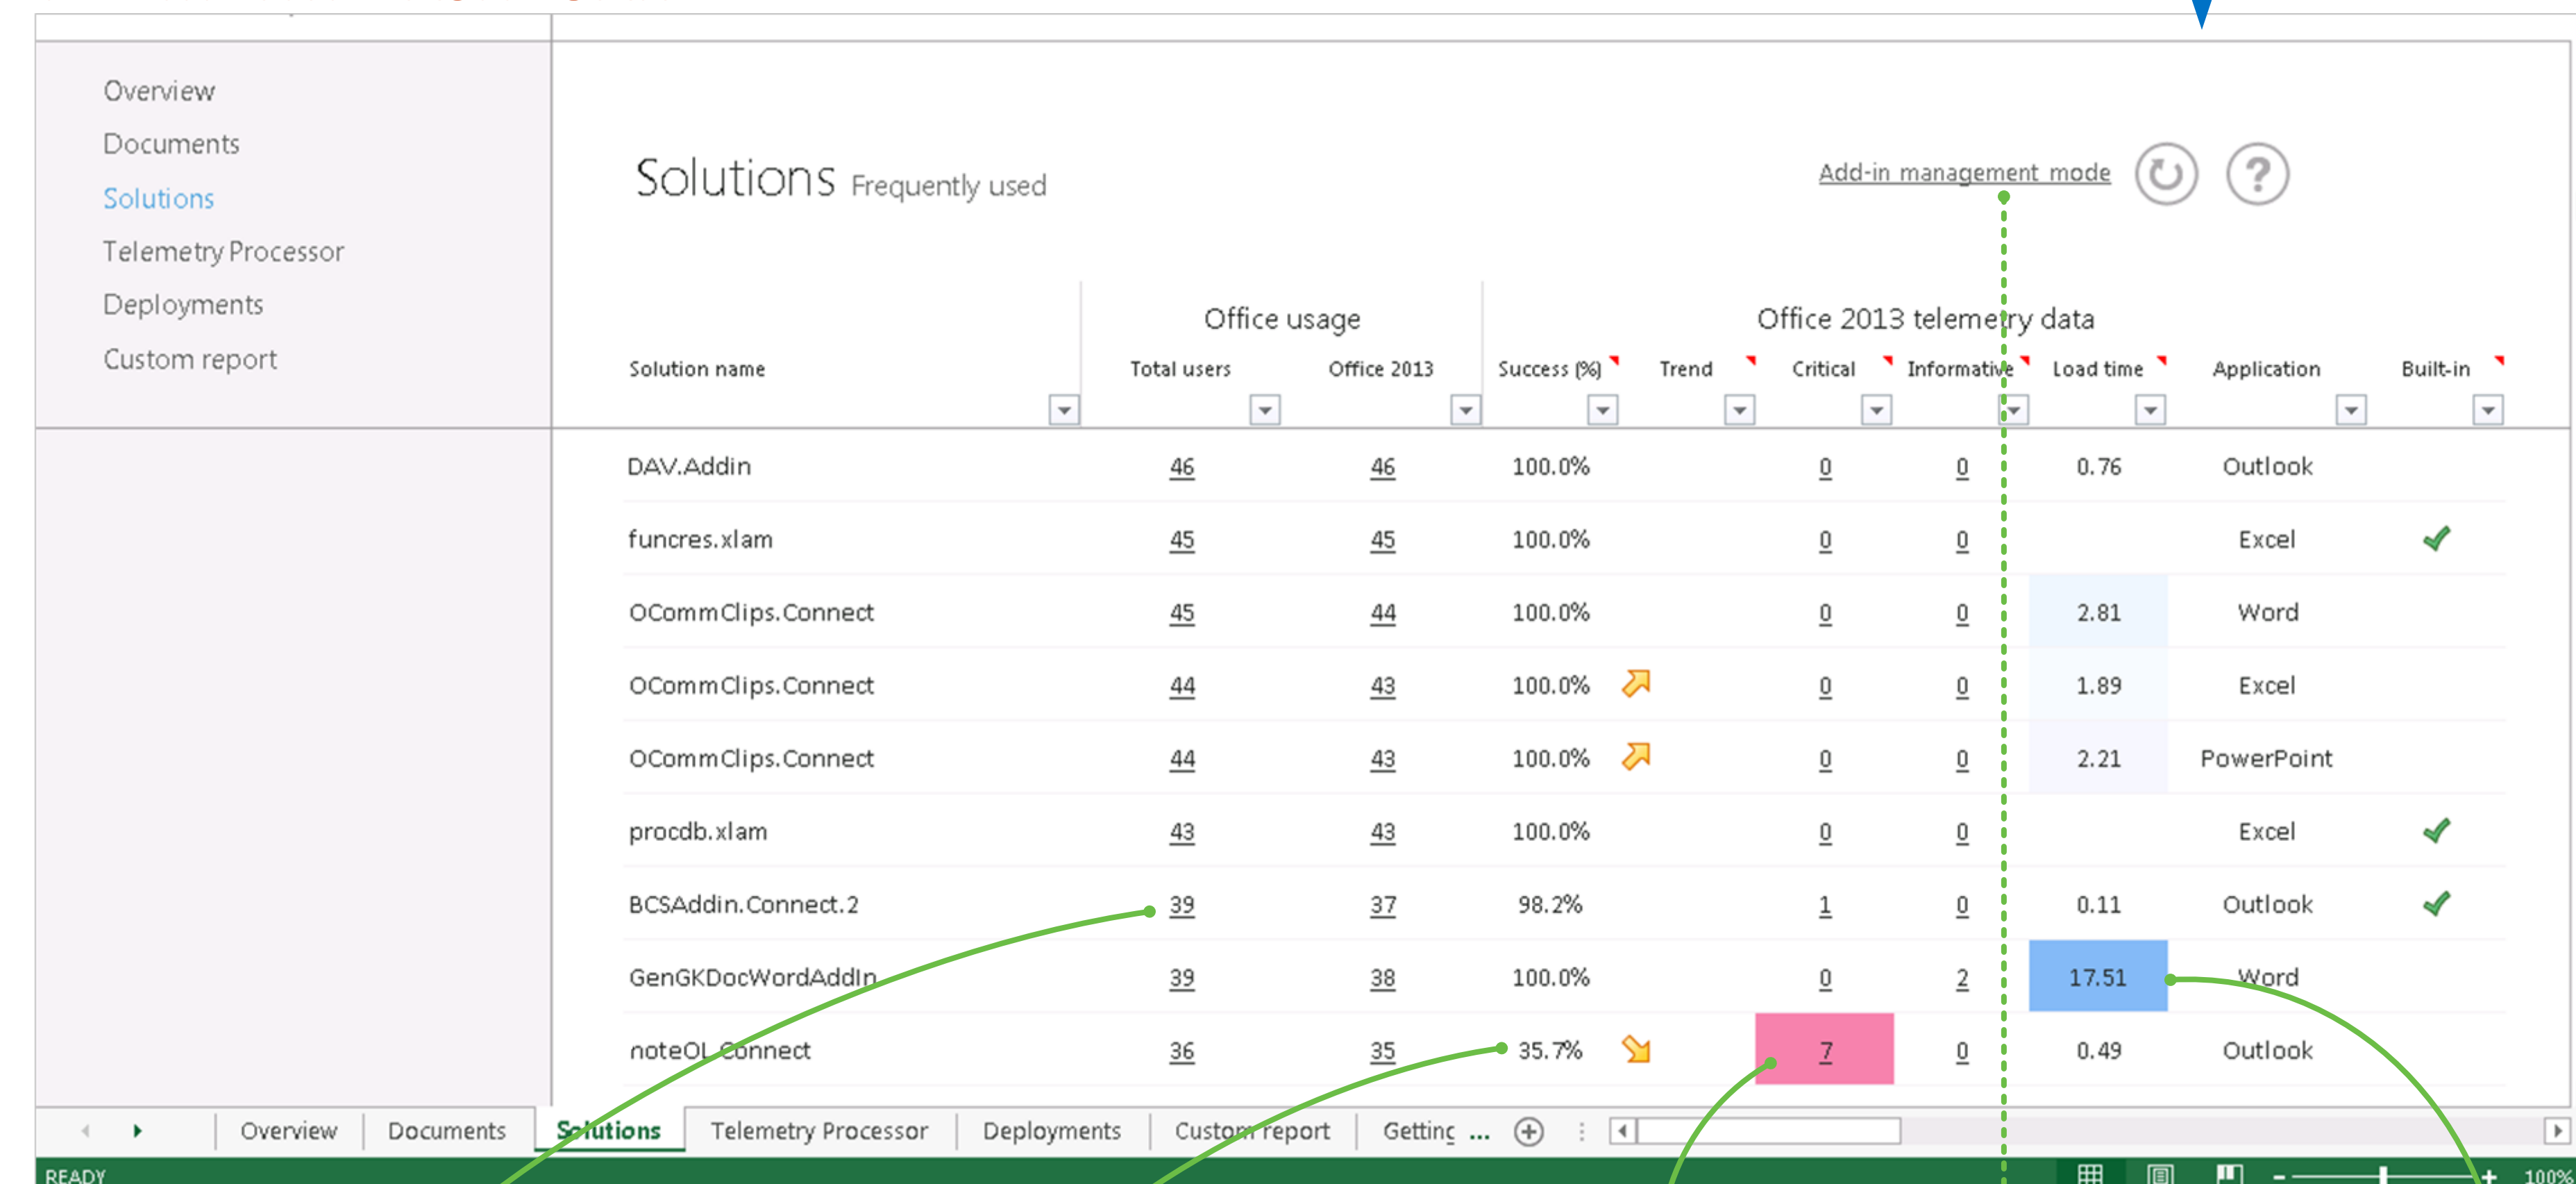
Overview
Documents
Solutions
Telemetry Processor
Deployments
Custom report

Solutions Frequently used

Add-in management mode

| Solution name | Office usage: Total users | Office usage: Office 2013 | Success (%) | Trend | Critical | Informative | Load time | Application | Built-in |
|---|---|---|---|---|---|---|---|---|---|
| DAV.Addin | 46 | 46 | 100.0% | | 0 | 0 | 0.76 | Outlook | |
| funcres.xlam | 45 | 45 | 100.0% | | 0 | 0 | | Excel | ✓ |
| OCommClips.Connect | 45 | 44 | 100.0% | | 0 | 0 | 2.81 | Word | |
| OCommClips.Connect | 44 | 43 | 100.0% | | 0 | 0 | 1.89 | Excel | |
| OCommClips.Connect | 44 | 43 | 100.0% | | 0 | 0 | 2.21 | PowerPoint | |
| procdb.xlam | 43 | 43 | 100.0% | | 0 | 0 | | Excel | ✓ |
| BCSAddin.Connect.2 | 39 | 37 | 98.2% | | 1 | 0 | 0.11 | Outlook | ✓ |
| GenGKDocWordAddIn | 39 | 38 | 100.0% | | 0 | 2 | 17.51 | Word | |
| noteOL.Connect | 36 | 35 | 35.7% | | 7 | 0 | 0.49 | Outlook | |

Office 2013 telemetry data

Overview | Documents | Solutions | Telemetry Processor | Deployments | Custom report | Getting ...

READY 100%